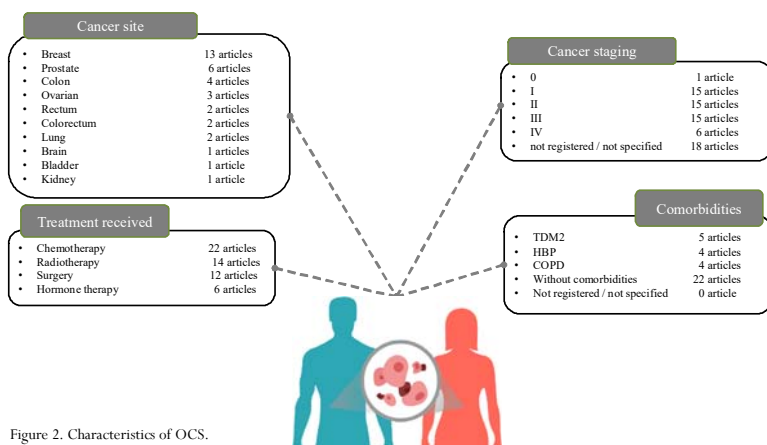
Cancer site

- Breast 13 articles
- Prostate 6 articles
- Colon 4 articles
- Ovarian 3 articles
- Rectum 2 articles
- Colorectum 2 articles
- Lung 2 articles
- Brain 1 articles
- Bladder 1 article
- Kidney 1 article

Cancer staging

- 0 1 article
- I 15 articles
- II 15 articles
- III 15 articles
- IV 6 articles
- not registered / not specified 18 articles

Treatment received

- Chemotherapy 22 articles
- Radiotherapy 14 articles
- Surgery 12 articles
- Hormone therapy 6 articles

Comorbidities

- TDM2 5 articles
- HBP 4 articles
- COPD 4 articles
- Without comorbidities 22 articles
- Not registered / not specified 0 article

Figure 2. Characteristics of OCS.